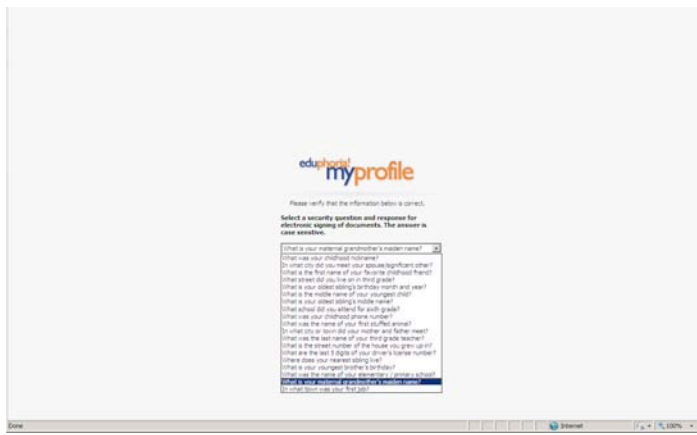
eduphoria! myprofile

Please verify that the information below is correct.

Select a security question and response for electronic signing of documents. The answer is case sensitive.

What is your maternal grandmother's maiden name?

What was your childhood nickname?
In what city did you meet your spouse/significant other?
What is the first name of your favorite childhood friend?
What street did you live on in third grade?
What is your oldest sibling's birthday month and year?
What is the middle name of your youngest child?
What is your oldest sibling's middle name?
What school did you attend for sixth grade?
What was your childhood phone number?
What was the name of your first stuffed animal?
In what city or town did your mother and father meet?
What was the last name of your third grade teacher?
What is the street number of the house you grew up in?
What are the last 5 digits of your driver's license number?
Where does your nearest sibling live?
What is your youngest brother's birthday?
What was the name of your elementary / primary school?
What is your maternal grandmother's maiden name?
In what town was your first job?

Done
Internet
100%